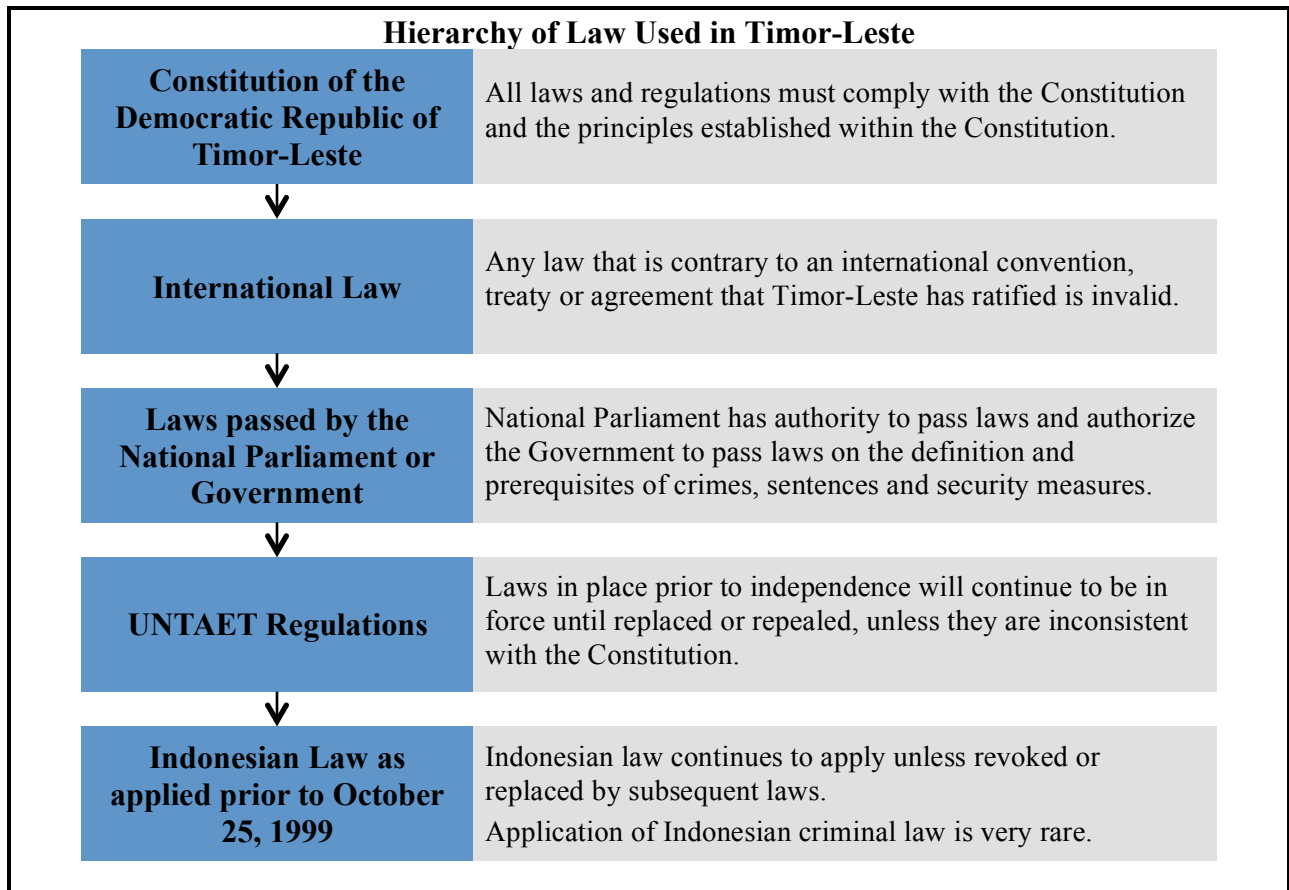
Hierarchy of Law Used in Timor-Leste

Constitution of the Democratic Republic of Timor-Leste

All laws and regulations must comply with the Constitution and the principles established within the Constitution.

International Law

Any law that is contrary to an international convention, treaty or agreement that Timor-Leste has ratified is invalid.

Laws passed by the National Parliament or Government

National Parliament has authority to pass laws and authorize the Government to pass laws on the definition and prerequisites of crimes, sentences and security measures.

UNTAET Regulations

Laws in place prior to independence will continue to be in force until replaced or repealed, unless they are inconsistent with the Constitution.

Indonesian Law as applied prior to October 25, 1999

Indonesian law continues to apply unless revoked or replaced by subsequent laws.

Application of Indonesian criminal law is very rare.